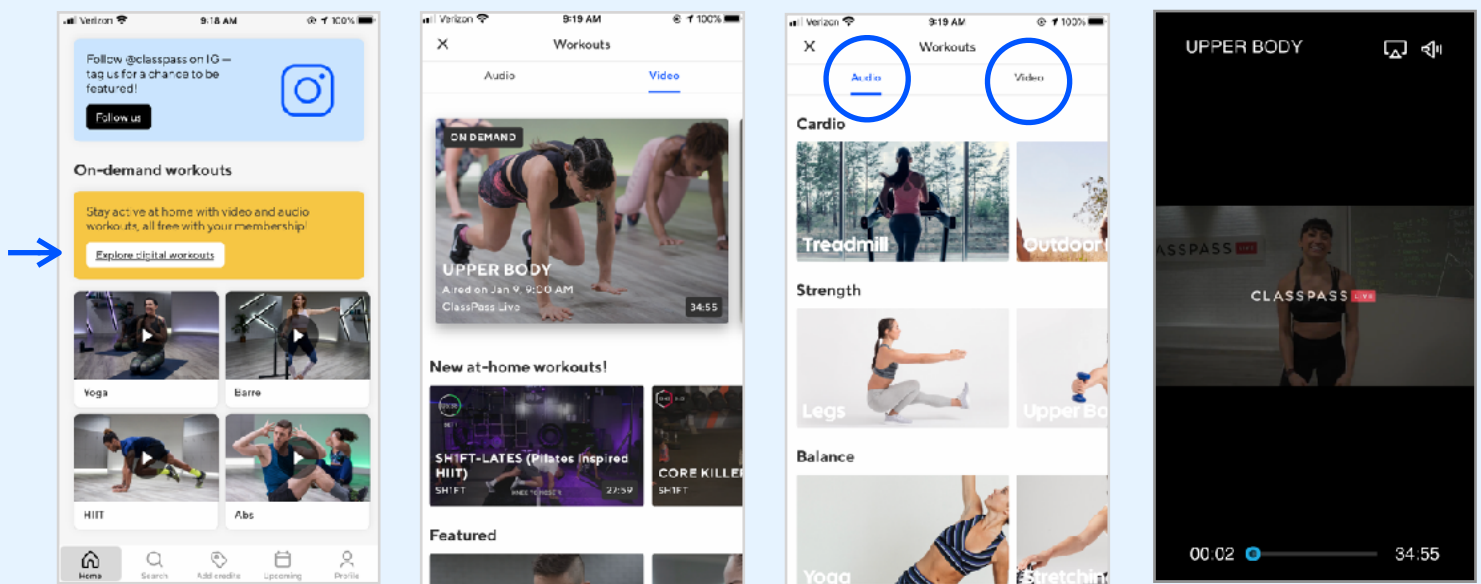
Verizon 9:18 AM 100%

Follow @classpass on IG — tag us for a chance to be featured!

Follow us

On-demand workouts

Stay active at home with video and audio workouts, all free with your membership!

Explore digital workouts

Yoga

Barre

HIIT

Abs

Home Search Add credits Upcoming Profile

Verizon 9:19 AM 100%

Workouts

Audio Video

ON DEMAND

UPPER BODY

Aired on Jan 9, 9:00 AM

ClassPass Live

34:55

New at-home workouts!

SH1FT-LATES (Pilates Inspired HIIT)

SH1FT 27:59

CORE KILLE

SH1FT

Featured

Verizon 9:19 AM 100%

Workouts

Audio Video

Cardio

Treadmill

Outdoor

Strength

Legs

Upper Bo

Balance

Yoga

Stretchin

UPPER BODY

CLASSPASS LIVE

00:02 34:55